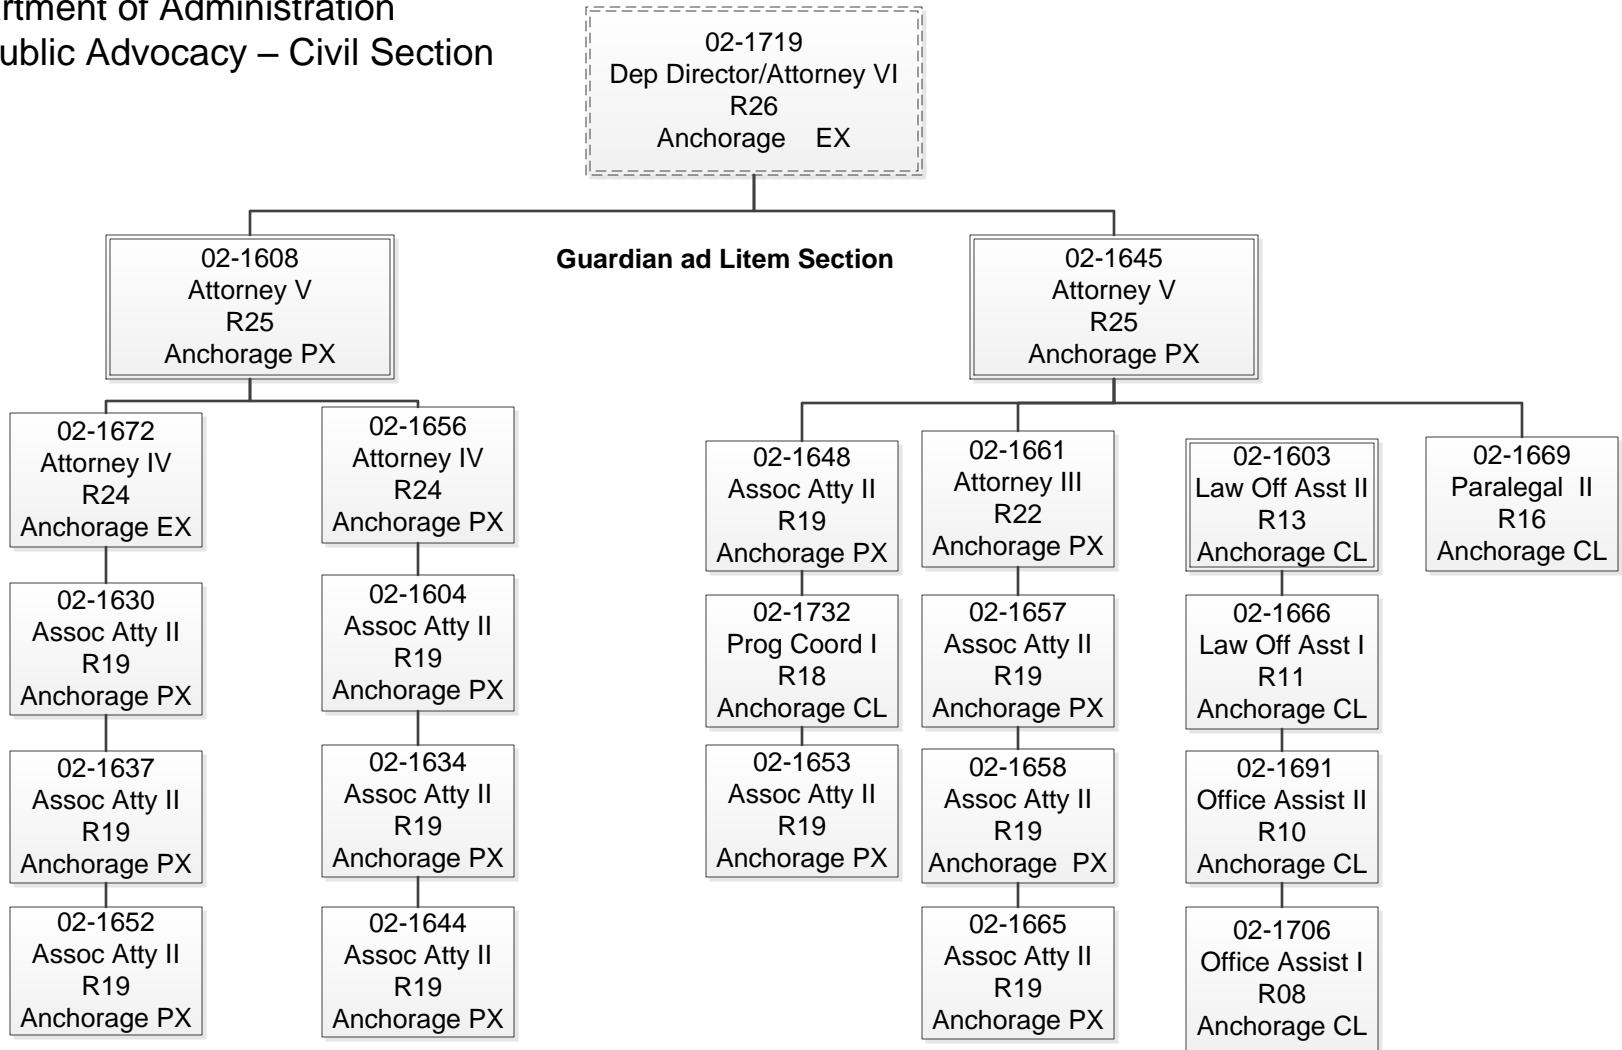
rtment of Administration
ublic Advocacy – Civil Section

02-1719
Dep Director/Attorney VI
R26
Anchorage EX

Guardian ad Litem Section

02-1608
Attorney V
R25
Anchorage PX

02-1645
Attorney V
R25
Anchorage PX

02-1672
Attorney IV
R24
Anchorage EX

02-1630
Assoc Atty II
R19
Anchorage PX

02-1637
Assoc Atty II
R19
Anchorage PX

02-1652
Assoc Atty II
R19
Anchorage PX

02-1656
Attorney IV
R24
Anchorage PX

02-1604
Assoc Atty II
R19
Anchorage PX

02-1634
Assoc Atty II
R19
Anchorage PX

02-1644
Assoc Atty II
R19
Anchorage PX

02-1648
Assoc Atty II
R19
Anchorage PX

02-1732
Prog Coord I
R18
Anchorage CL

02-1653
Assoc Atty II
R19
Anchorage PX

02-1661
Attorney III
R22
Anchorage PX

02-1657
Assoc Atty II
R19
Anchorage PX

02-1658
Assoc Atty II
R19
Anchorage PX

02-1665
Assoc Atty II
R19
Anchorage PX

02-1603
Law Off Asst II
R13
Anchorage CL

02-1666
Law Off Asst I
R11
Anchorage CL

02-1691
Office Assist II
R10
Anchorage CL

02-1706
Office Assist I
R08
Anchorage CL

02-1669
Paralegal II
R16
Anchorage CL